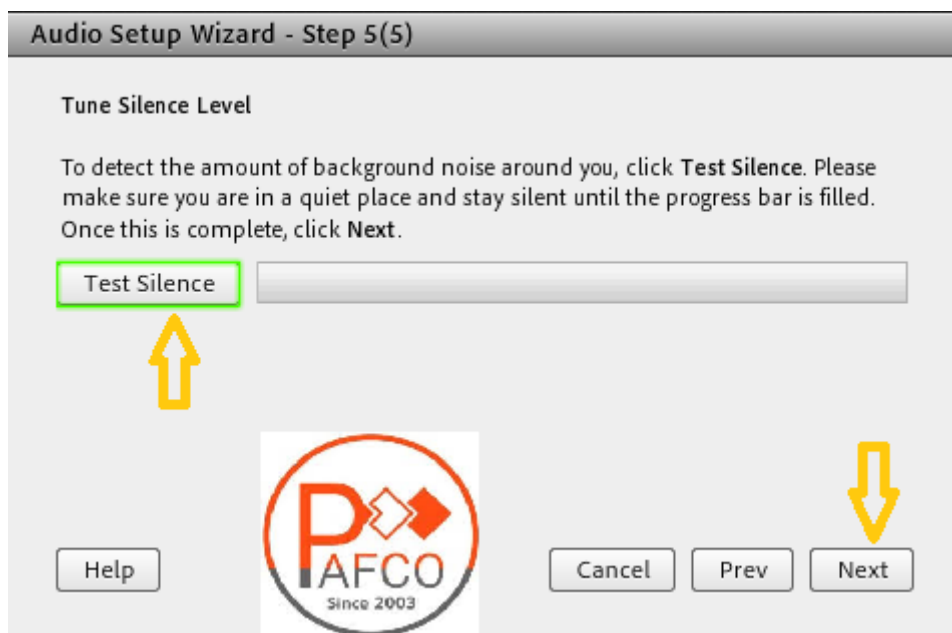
Audio Setup Wizard - Step 5(5)

Tune Silence Level

To detect the amount of background noise around you, click **Test Silence**. Please make sure you are in a quiet place and stay silent until the progress bar is filled. Once this is complete, click **Next**.

Test Silence

PAFCO
Since 2003

Help

Cancel

Prev

Next